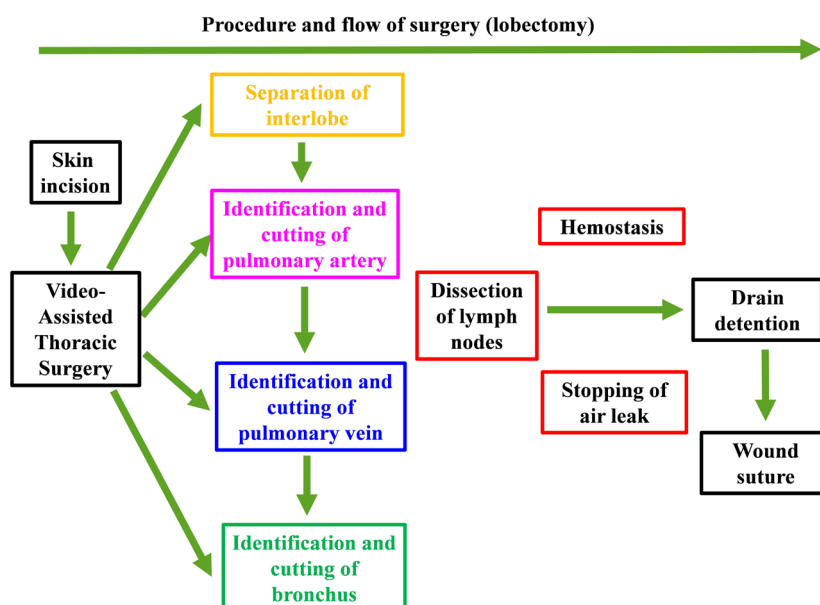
Procedure and flow of surgery (lobectomy)

Skin incision

Video-Assisted Thoracic Surgery

Separation of interlobe

Identification and cutting of pulmonary artery

Identification and cutting of pulmonary vein

Identification and cutting of bronchus

Hemostasis

Dissection of lymph nodes

Stopping of air leak

Drain detention

Wound suture